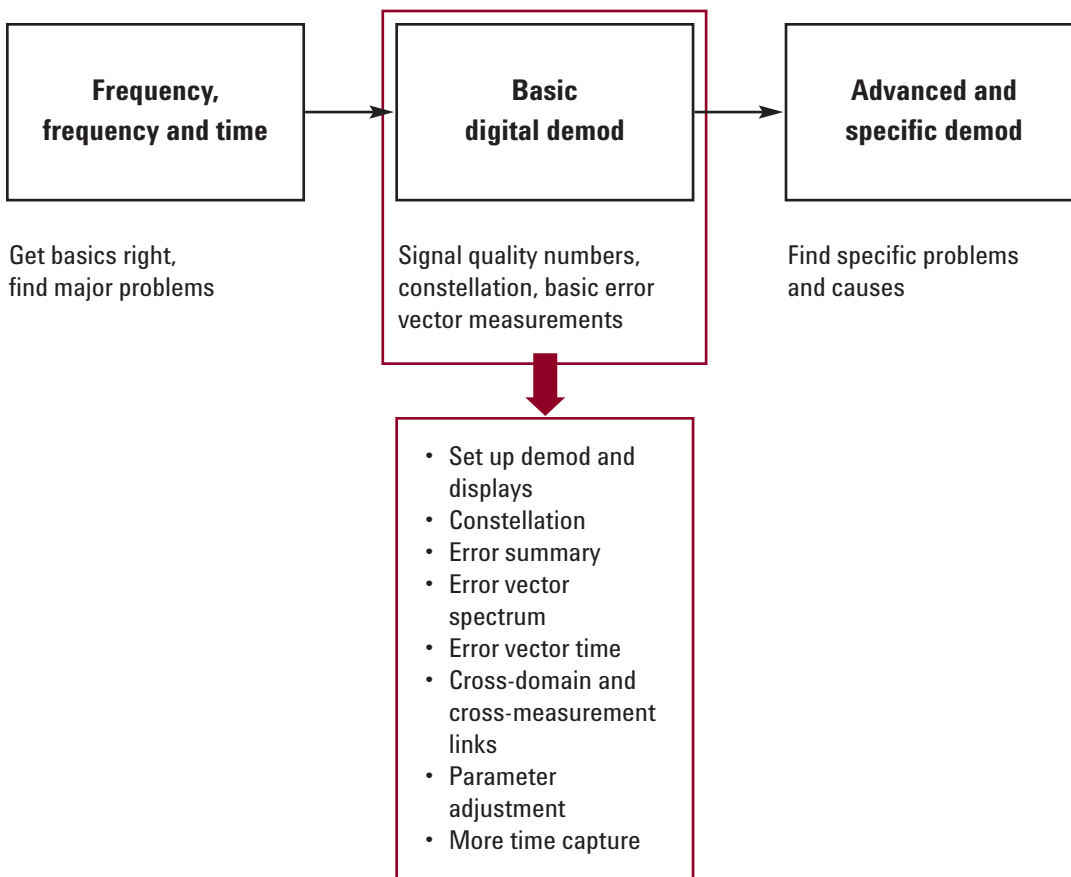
**Frequency, frequency and time**

Get basics right, find major problems

**Basic digital demod**

Signal quality numbers, constellation, basic error vector measurements

- Set up demod and displays
- Constellation
- Error summary
- Error vector spectrum
- Error vector time
- Cross-domain and cross-measurement links
- Parameter adjustment
- More time capture

**Advanced and specific demod**

Find specific problems and causes